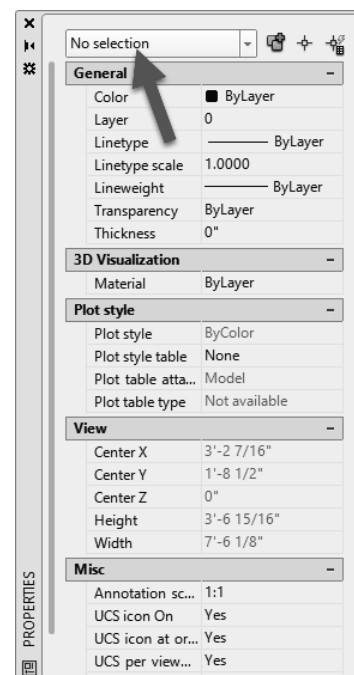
No selection

General

| Color | ByLayer |
|---|---|
| Layer | 0 |
| Linetype | ByLayer |
| Linetype scale | 1.0000 |
| Lineweight | ByLayer |
| Transparency | ByLayer |
| Thickness | 0" |

3D Visualization

| Material | ByLayer |
|---|---|

Plot style

| Plot style | ByColor |
|---|---|
| Plot style table | None |
| Plot table atta... | Model |
| Plot table type | Not available |

View

| Center X | 3'-2 7/16" |
|---|---|
| Center Y | 1'-8 1/2" |
| Center Z | 0" |
| Height | 3'-6 15/16" |
| Width | 7'-6 1/8" |

Misc

| Annotation sc... | 1:1 |
|---|---|
| UCS icon On | Yes |
| UCS icon at or... | Yes |
| UCS per view... | Yes |

PROPERTIES